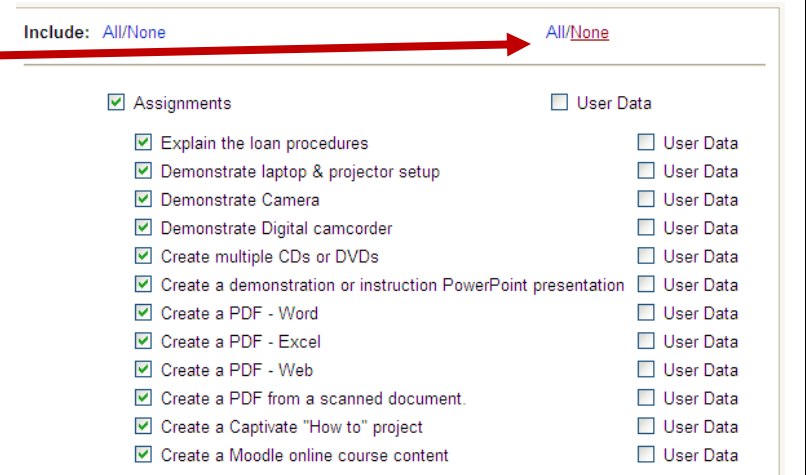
Include: All/None All/None

Assignments User Data

Explain the loan procedures User Data
Demonstrate laptop & projector setup User Data
Demonstrate Camera User Data
Demonstrate Digital camcorder User Data
Create multiple CDs or DVDs User Data
Create a demonstration or instruction PowerPoint presentation User Data
Create a PDF - Word User Data
Create a PDF - Excel User Data
Create a PDF - Web User Data
Create a PDF from a scanned document. User Data
Create a Captivate "How to" project User Data
Create a Moodle online course content User Data